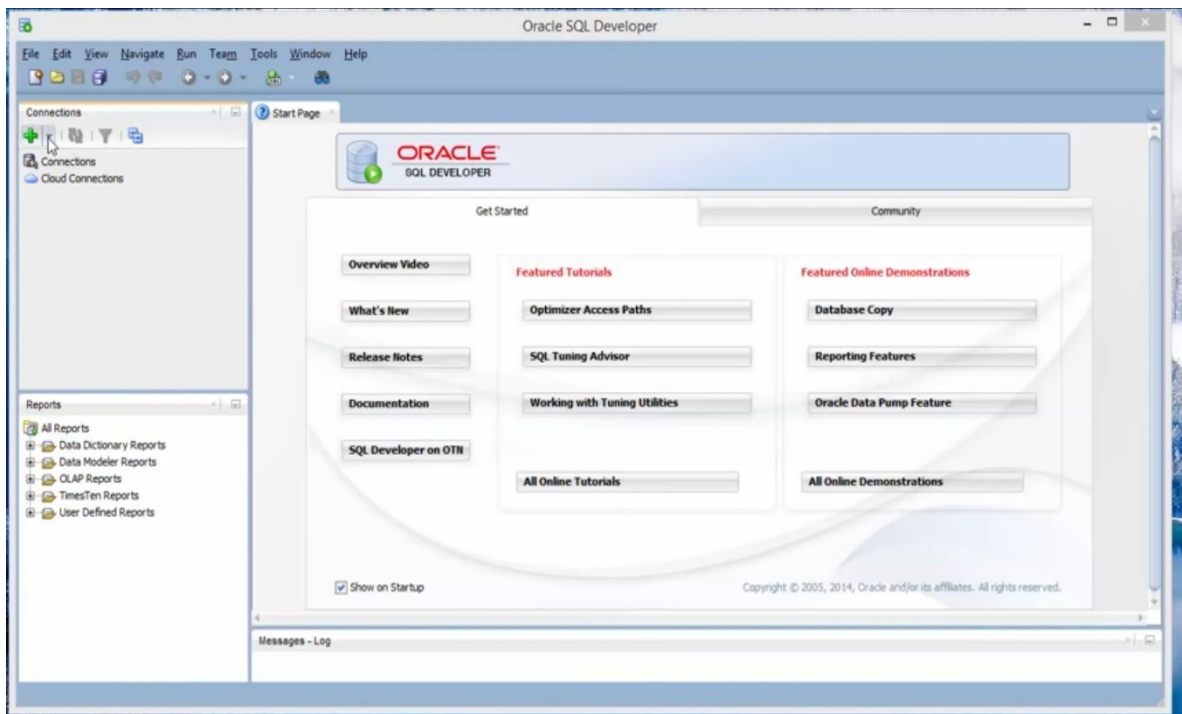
Oracle SQL Developer

File Edit View Navigate Run Team Tools Window Help

Connections

Connections
Cloud Connections

Reports

All Reports
Data Dictionary Reports
Data Modeler Reports
OLAP Reports
TimesTen Reports
User Defined Reports

Start Page

ORACLE
SQL DEVELOPER

Get Started

Community

Overview Video

What's New

Release Notes

Documentation

SQL Developer on OTN

Featured Tutorials

Optimizer Access Paths

SQL Tuning Advisor

Working with Tuning Utilities

All Online Tutorials

Featured Online Demonstrations

Database Copy

Reporting Features

Oracle Data Pump Feature

All Online Demonstrations

Show on Startup

Copyright © 2005, 2014, Oracle and/or its affiliates. All rights reserved.

Messages - Log